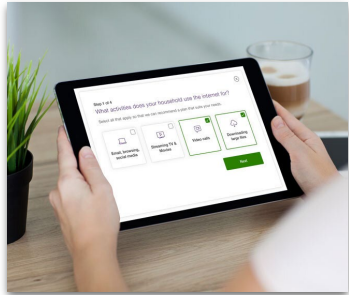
Step 1 of 4
What activities does your household use the internet for?

Select all that apply so that we can recommend a plan that suits your needs.

Email, browsing, social media

Streaming TV & Movies

Video calls

Downloading large files

Next